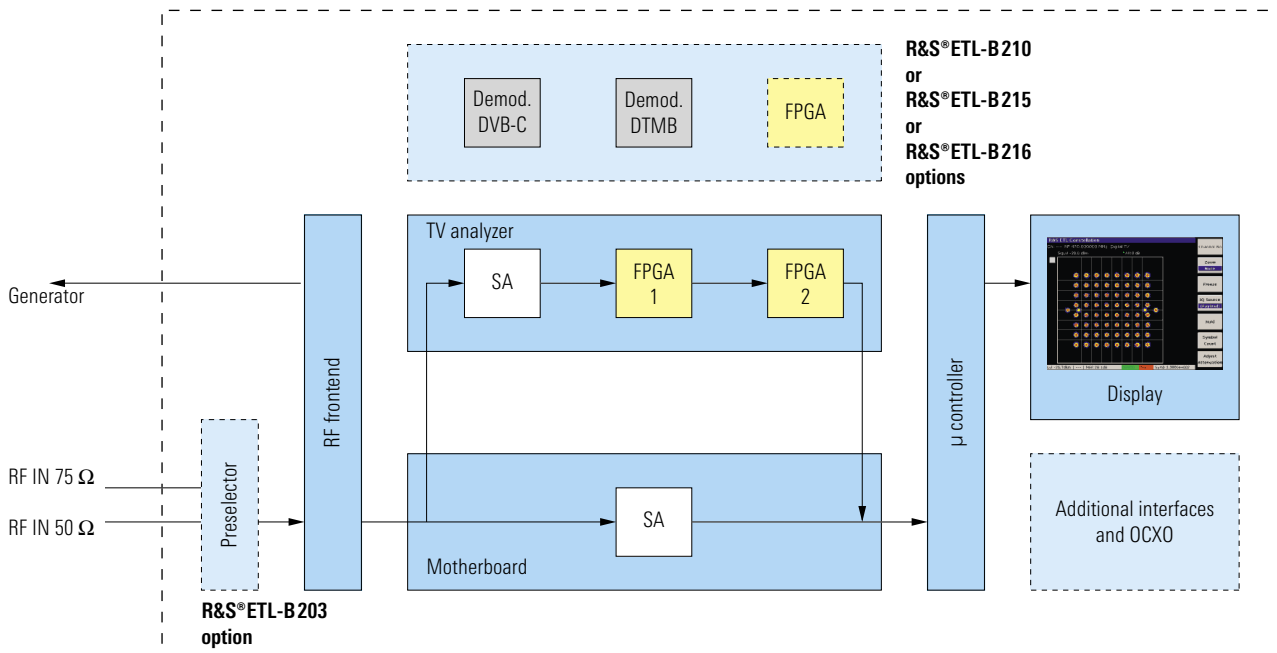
Demod. DVB-C

Demod. DTMB

FPGA

R&S®ETL-B210
or
R&S®ETL-B215
or
R&S®ETL-B216
options

TV analyzer

SA

FPGA 1

FPGA 2

Generator

RF frontend

μ controller

Display

RF IN 75 $\Omega$

RF IN 50 $\Omega$

Preselector

SA

Motherboard

Additional interfaces and OCXO

R&S®ETL-B203
option